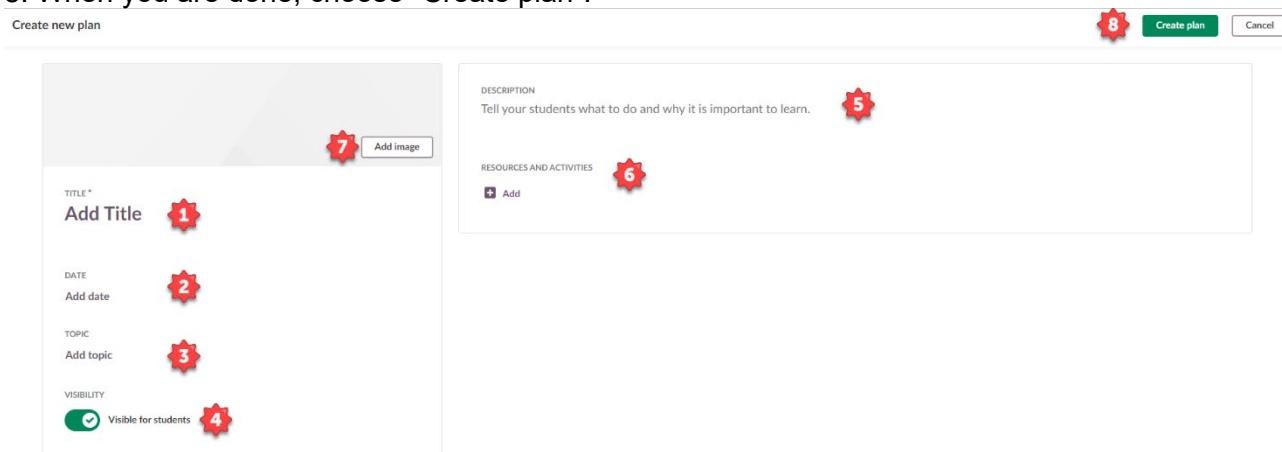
Create new plan

8 Create plan Cancel

7 Add image

TITLE *
Add Title 1

DATE
Add date 2

TOPIC
Add topic 3

VISIBILITY
Visible for students 4

DESCRIPTION
Tell your students what to do and why it is important to learn. 5

RESOURCES AND ACTIVITIES 6
Add